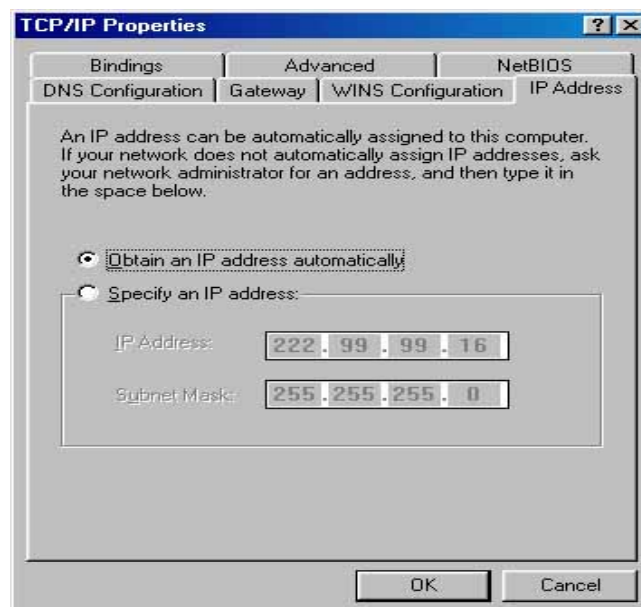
TCP/IP Properties

? X

Bindings | Advanced | NetBIOS
DNS Configuration | Gateway | WINS Configuration | IP Address

An IP address can be automatically assigned to this computer. If your network does not automatically assign IP addresses, ask your network administrator for an address, and then type it in the space below.

Obtain an IP address automatically

Specify an IP address:

IP Address: 222 . 99 . 99 . 16

Subnet Mask: 255 . 255 . 255 . 0

OK

Cancel